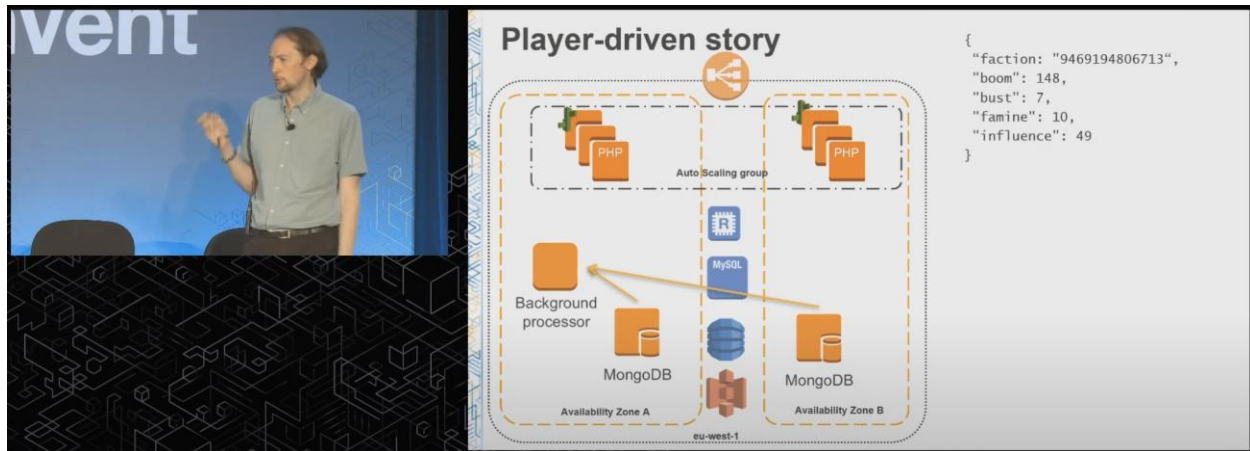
vent

Player-driven story

PHP

Auto Scaling group

PHP

R

MySQL

Background processor

MongoDB

MongoDB

Availability Zone A

Availability Zone B

eu-west-1

{
"faction: "9469194806713",
"boom": 148,
"bust": 7,
"famine": 10,
"influence": 49
}